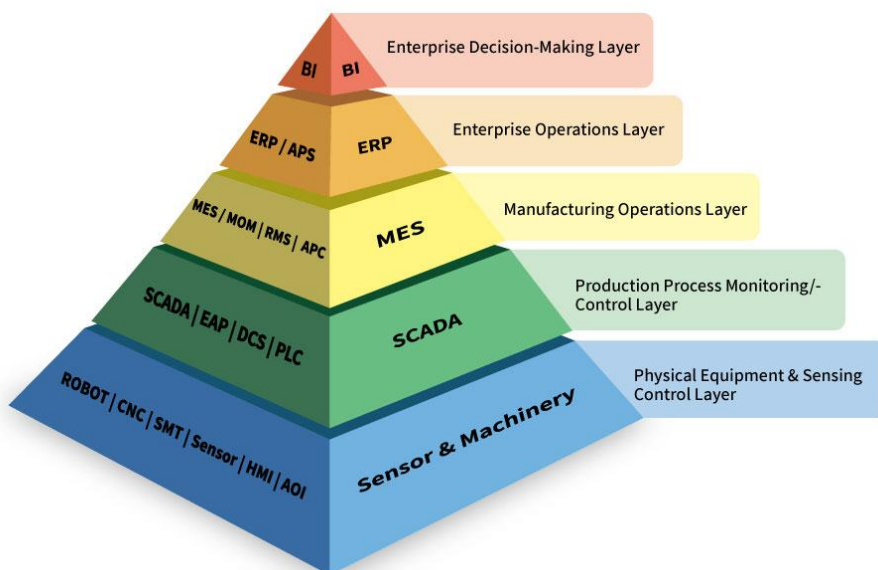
BI | BI | Enterprise Decision-Making Layer

ERP / APS | ERP | Enterprise Operations Layer

MES / MOM | RMS | APC | MES | Manufacturing Operations Layer

SCADA | EAP | DCS | PLC | SCADA | Production Process Monitoring/-Control Layer

ROBOT | CNC | SMT | Sensor | HMI | AOI | Sensor & Machinery | Physical Equipment & Sensing Control Layer